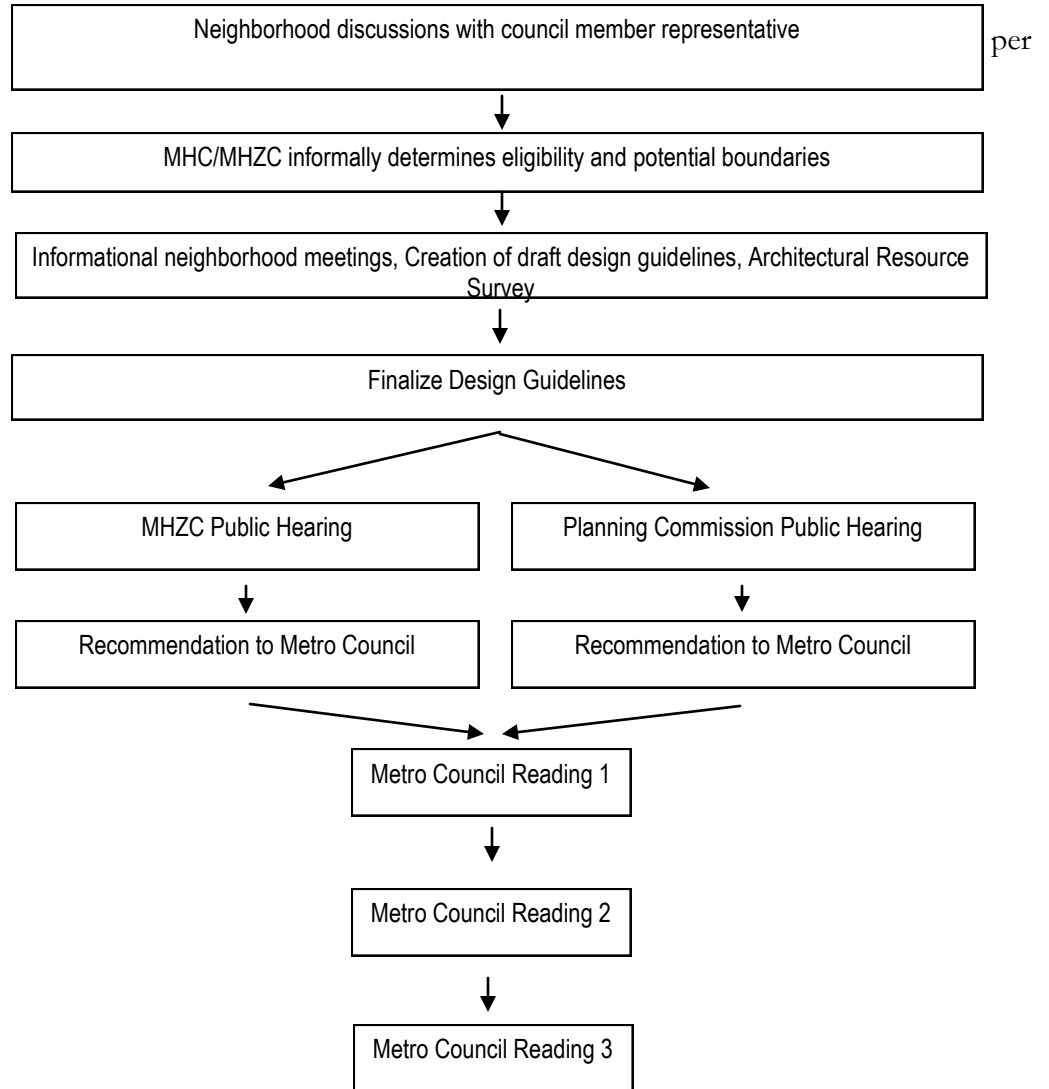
Neighborhood discussions with council member representative

per

MHC/MHZC informally determines eligibility and potential boundaries

Informational neighborhood meetings, Creation of draft design guidelines, Architectural Resource Survey

Finalize Design Guidelines

MHZC Public Hearing

Planning Commission Public Hearing

Recommendation to Metro Council

Recommendation to Metro Council

Metro Council Reading 1

Metro Council Reading 2

Metro Council Reading 3